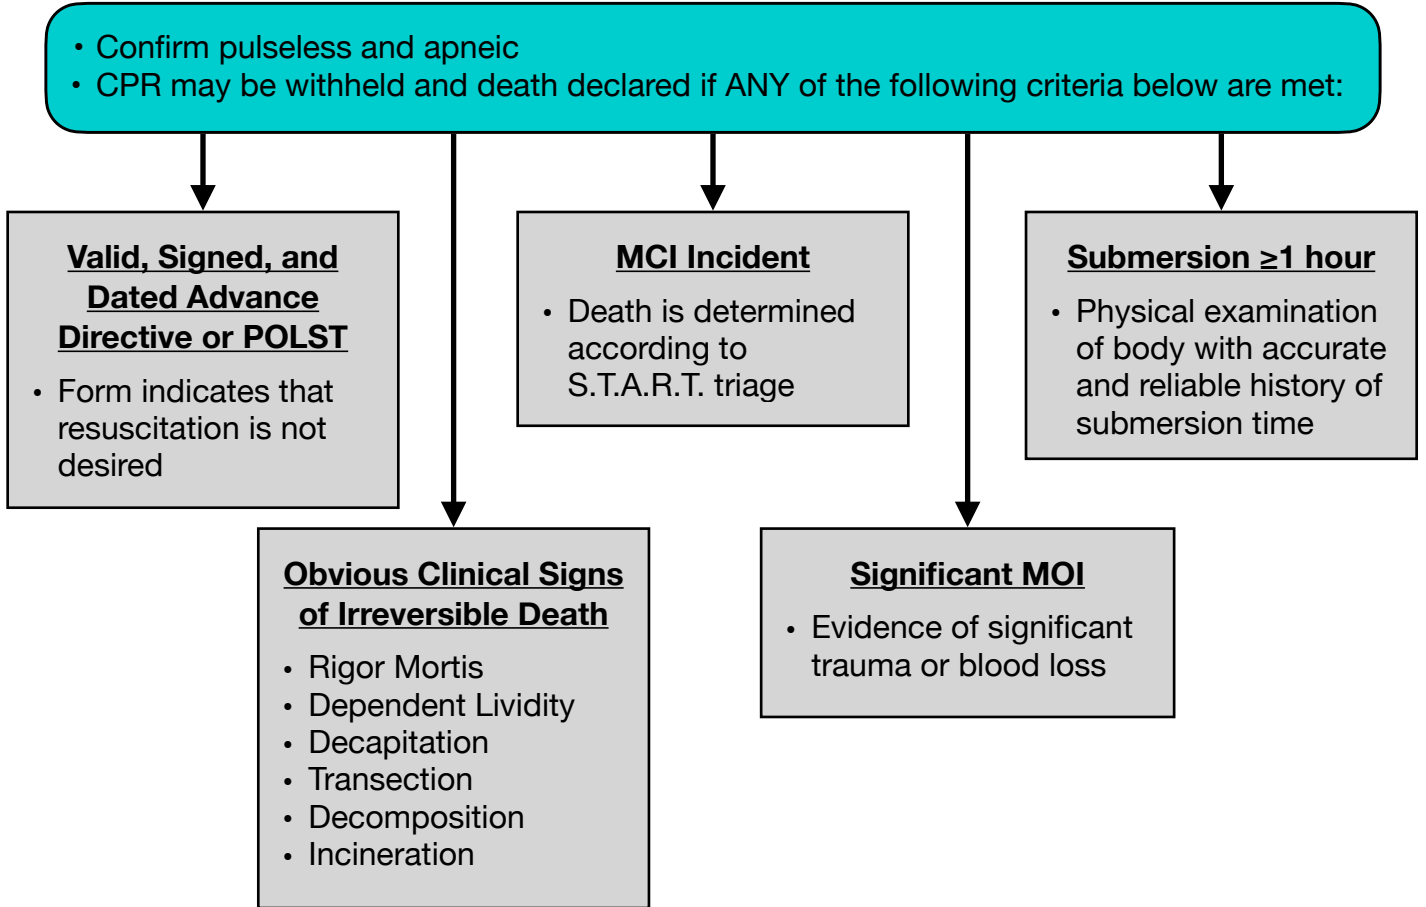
• Confirm pulseless and apneic
• CPR may be withheld and death declared if ANY of the following criteria below are met:

Valid, Signed, and Dated Advance Directive or POLST

• Form indicates that resuscitation is not desired

MCI Incident

• Death is determined according to S.T.A.R.T. triage

Submersion ≥1 hour

• Physical examination of body with accurate and reliable history of submersion time

Obvious Clinical Signs of Irreversible Death

• Rigor Mortis
• Dependent Lividity
• Decapitation
• Transection
• Decomposition
• Incineration

Significant MOI

• Evidence of significant trauma or blood loss